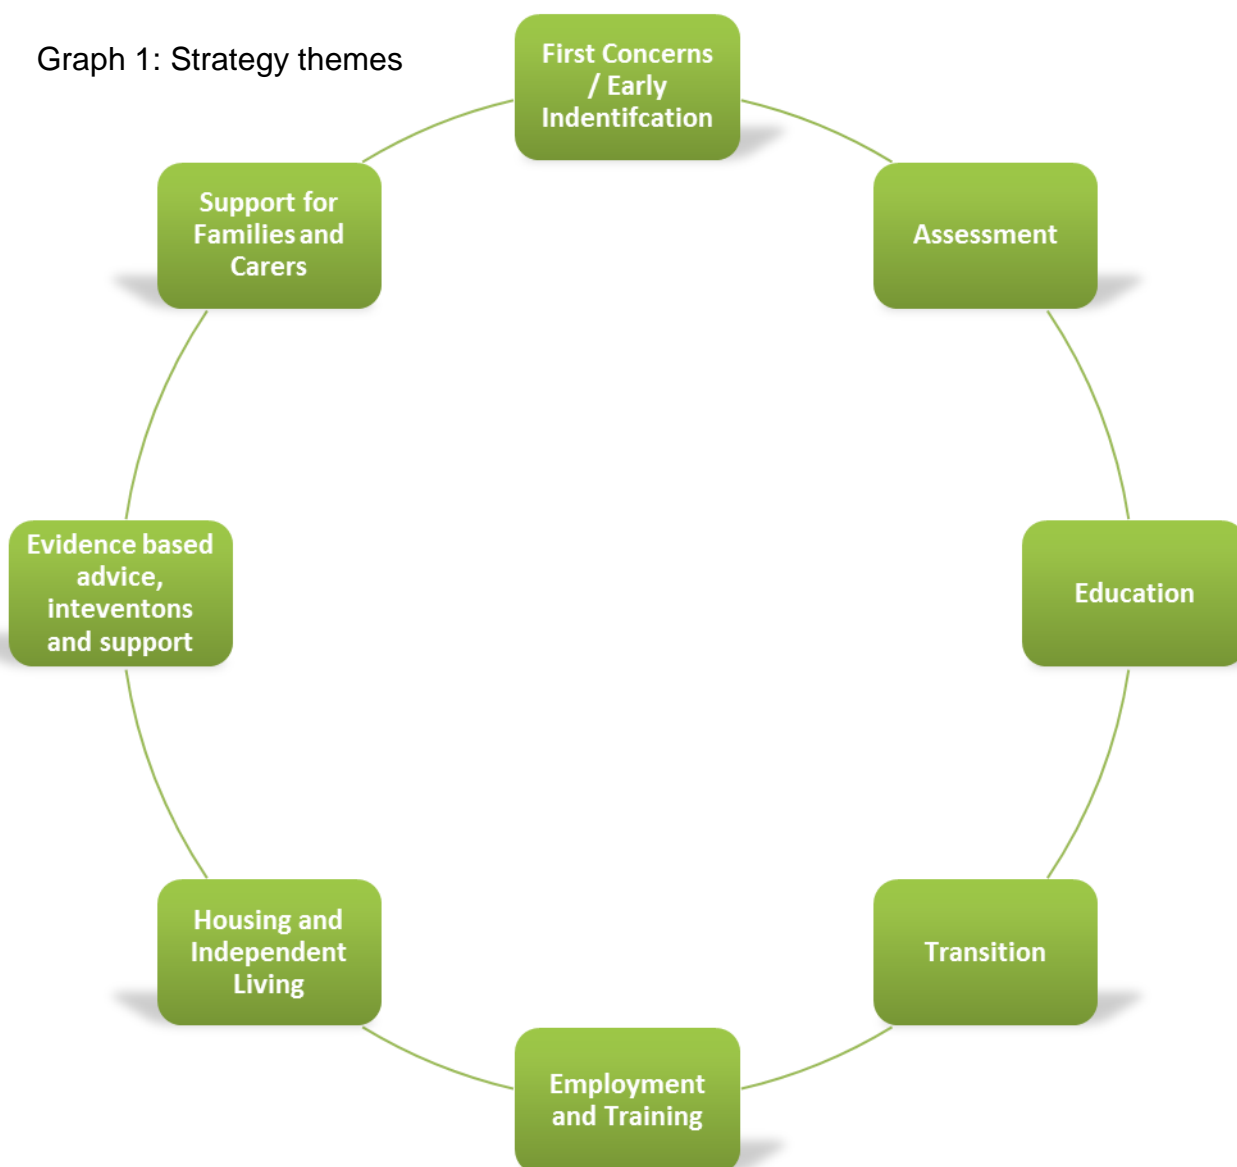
Graph 1: Strategy themes

First Concerns / Early Indentifcation

Assessment

Education

Transition

Employment and Training

Housing and Independent Living

Evidence based advice, inteventons and support

Support for Families and Carers